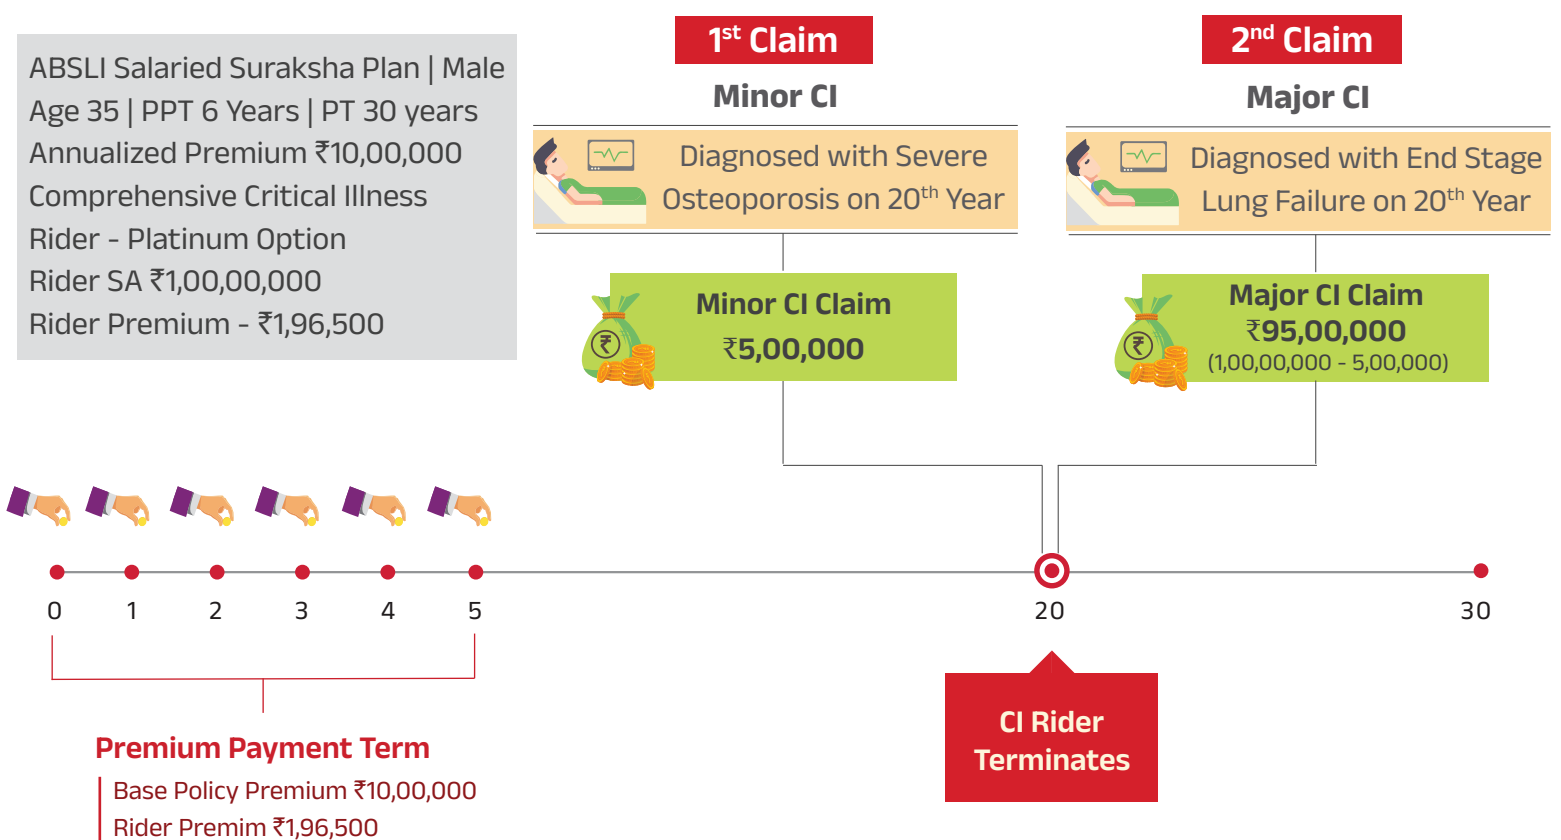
ABSLI Salaried Suraksha Plan | Male
Age 35 | PPT 6 Years | PT 30 years
Annualized Premium ₹10,00,000
Comprehensive Critical Illness
Rider - Platinum Option
Rider SA ₹1,00,00,000
Rider Premium - ₹1,96,500

$1^{st}$ Claim
Minor CI
Diagnosed with Severe Osteoporosis on $20^{th}$ Year

Minor CI Claim
₹5,00,000

$2^{nd}$ Claim
Major CI
Diagnosed with End Stage Lung Failure on $20^{th}$ Year

Major CI Claim
₹95,00,000
(1,00,00,000 - 5,00,000)

0 1 2 3 4 5 20 30

Premium Payment Term
Base Policy Premium ₹10,00,000
Rider Premim ₹1,96,500

CI Rider Terminates